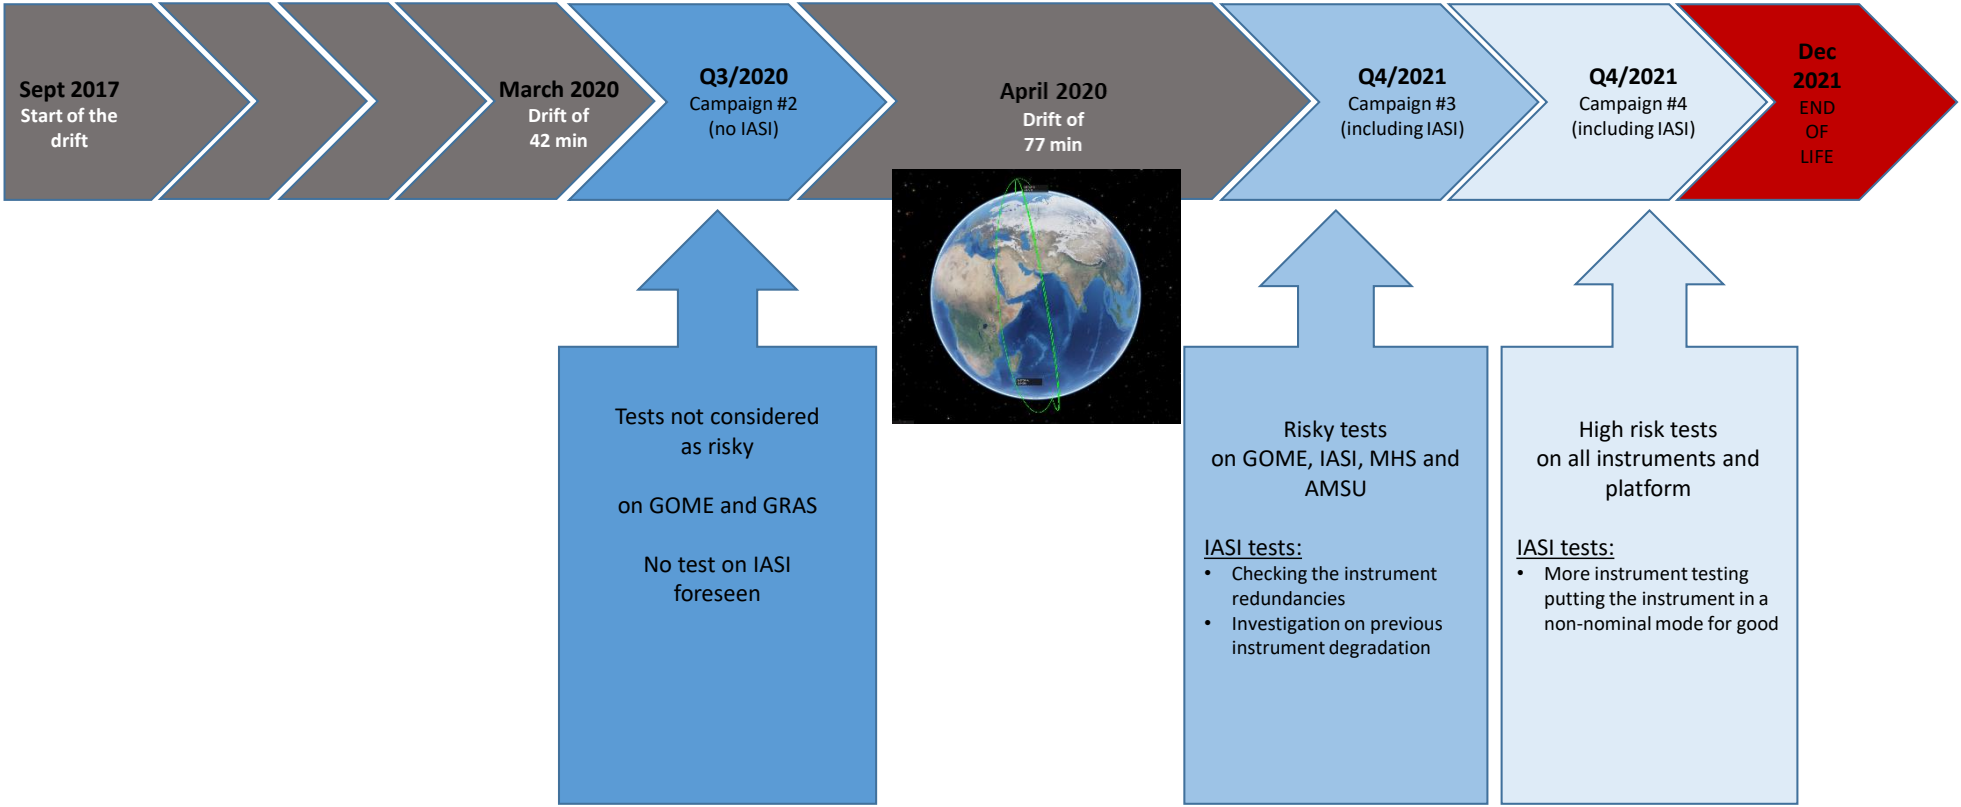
Sept 2017
Start of the drift

March 2020
Drift of 42 min

Q3/2020
Campaign #2
(no IASI)

April 2020
Drift of 77 min

Q4/2021
Campaign #3
(including IASI)

Q4/2021
Campaign #4
(including IASI)

Dec 2021
END OF LIFE

Tests not considered as risky

on GOME and GRAS

No test on IASI foreseen

Risky tests on GOME, IASI, MHS and AMSU

IASI tests:
• Checking the instrument redundancies
• Investigation on previous instrument degradation

High risk tests on all instruments and platform

IASI tests:
• More instrument testing putting the instrument in a non-nominal mode for good